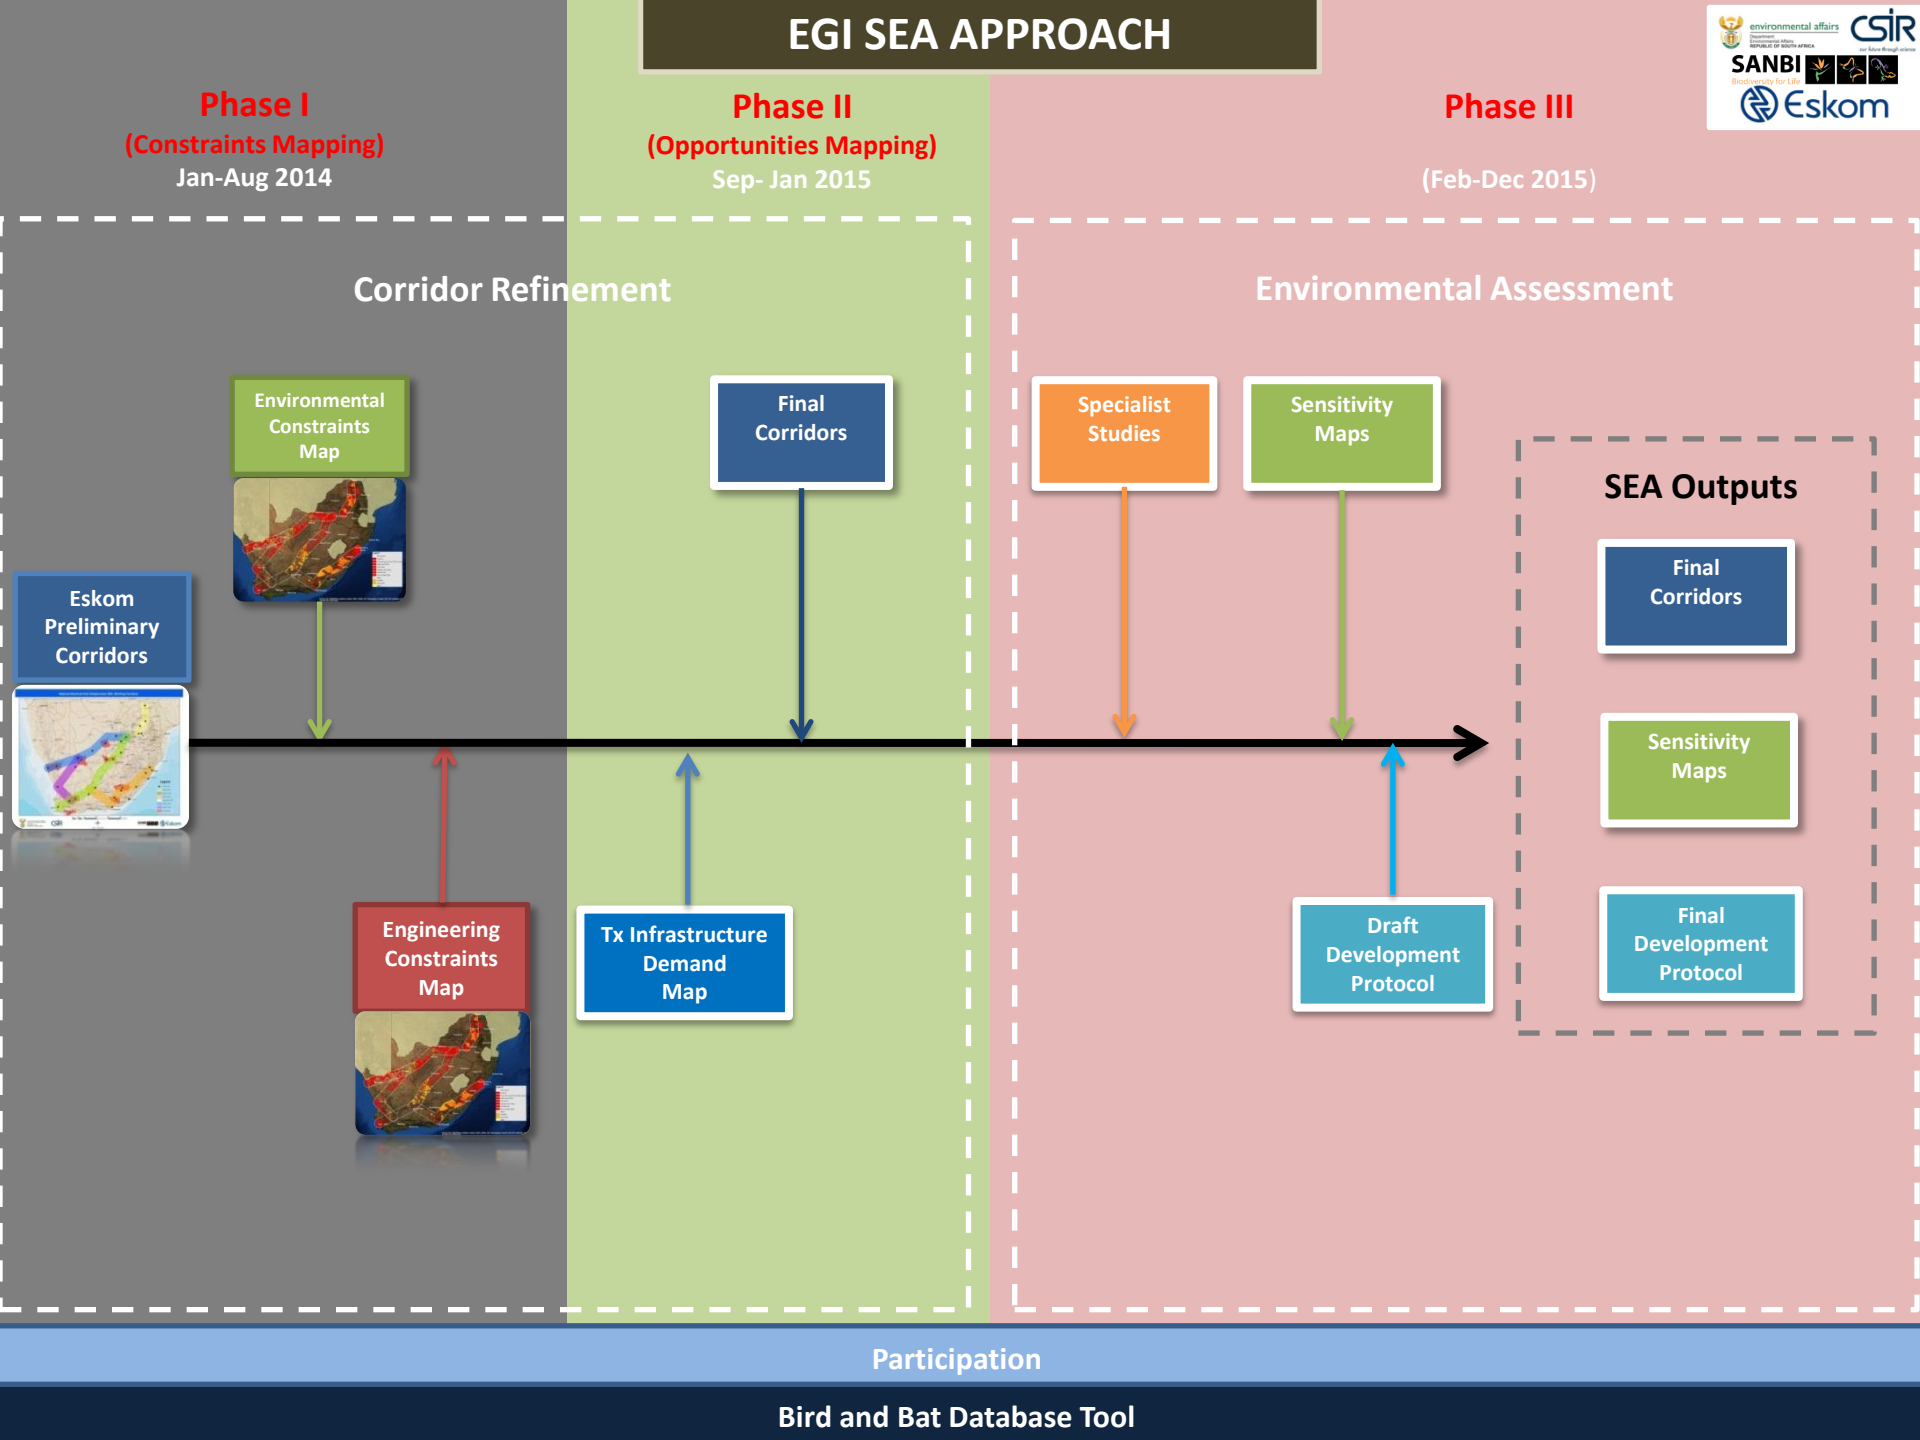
EGI SEA APPROACH

environmental affairs
Department: Environmental Affairs REPUBLIC OF SOUTH AFRICA
CSIR our future through science
SANBI Biodiversity for Life
Eskom

Phase I
(Constraints Mapping)
Jan-Aug 2014

Phase II
(Opportunities Mapping)
Sep- Jan 2015

Phase III
(Feb-Dec 2015)

Corridor Refinement

Environmental Assessment

Environmental Constraints Map

Final Corridors

Specialist Studies

Sensitivity Maps

SEA Outputs

Eskom Preliminary Corridors

Final Corridors

Sensitivity Maps

Engineering Constraints Map

Tx Infrastructure Demand Map

Draft Development Protocol

Final Development Protocol

Participation

Bird and Bat Database Tool